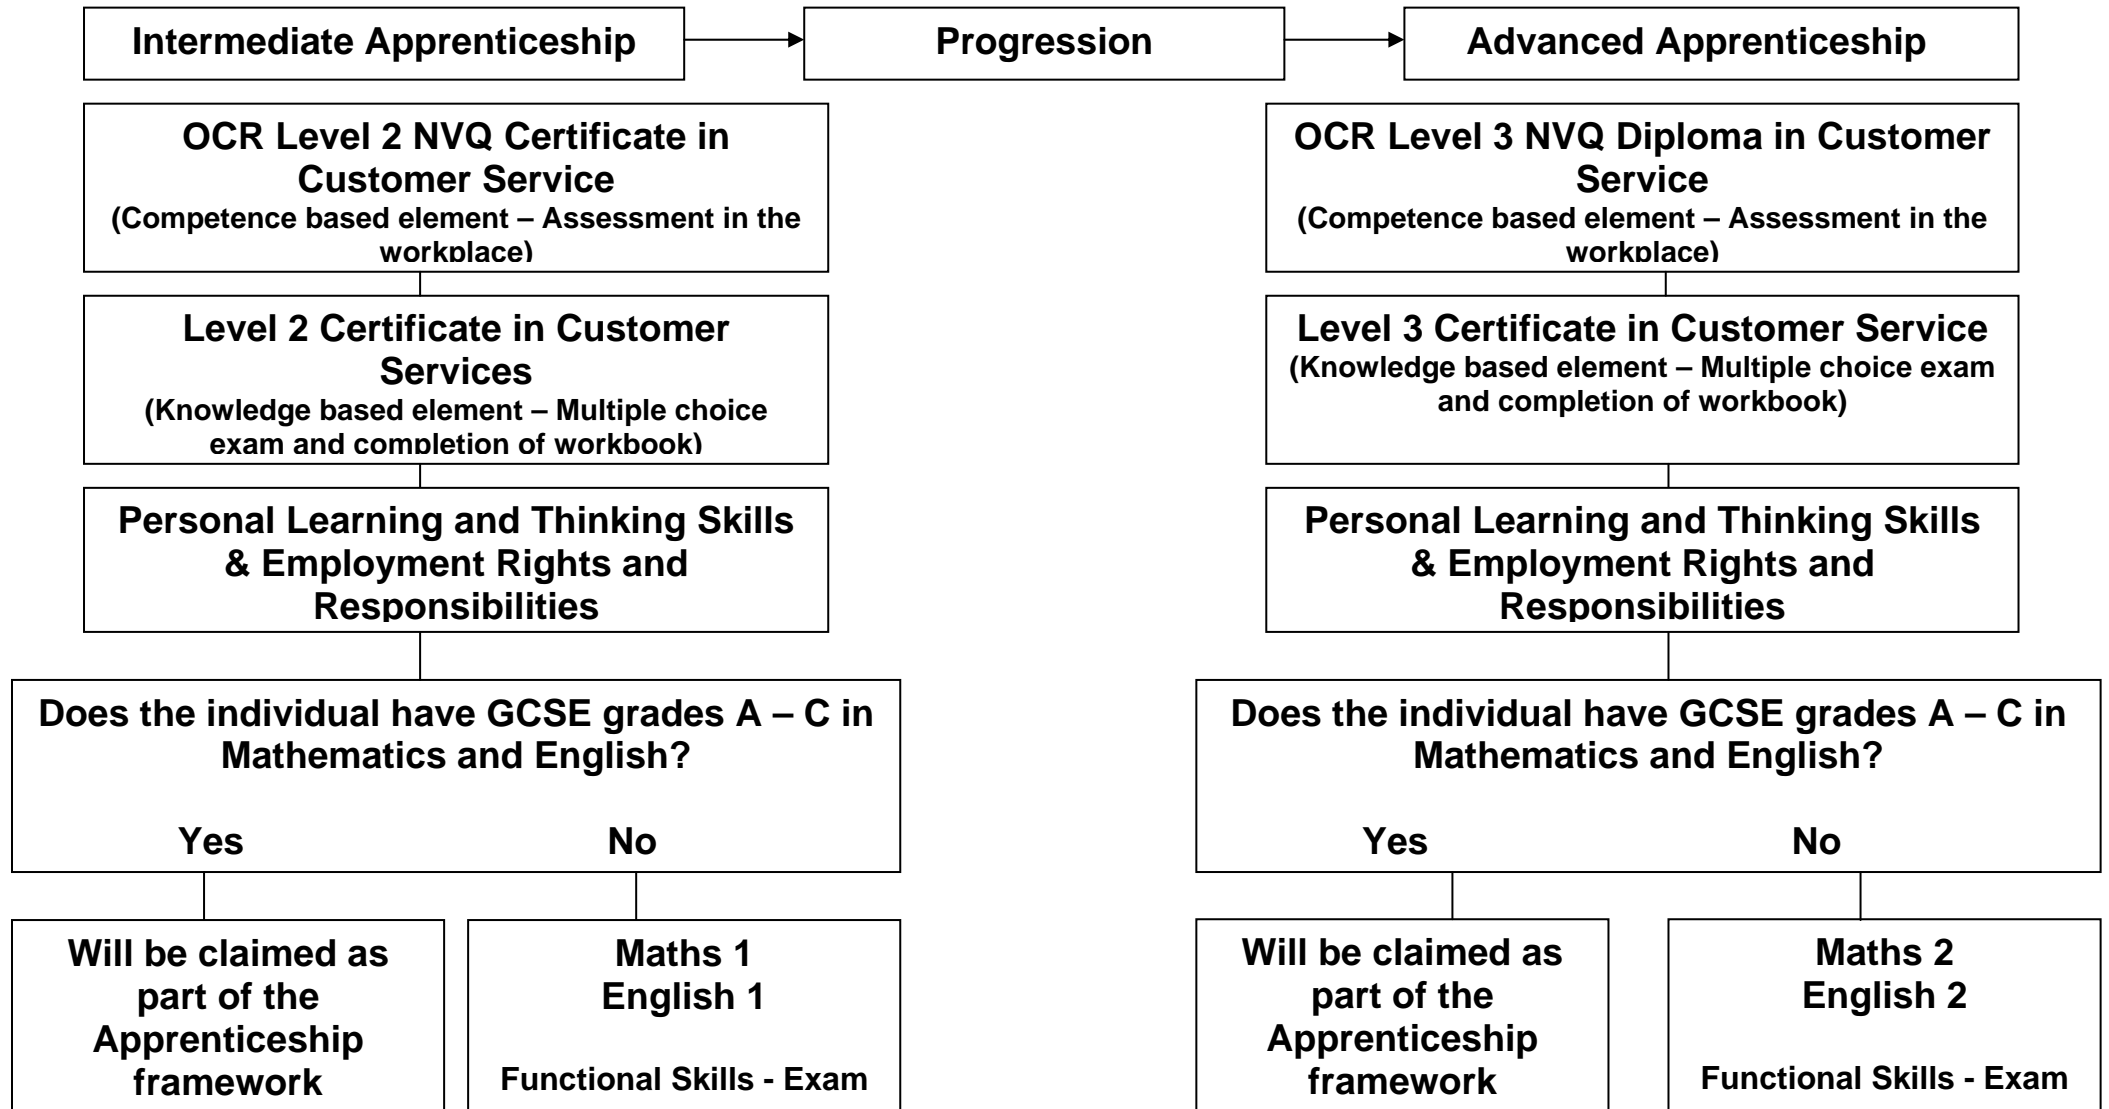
Intermediate Apprenticeship

Progression

Advanced Apprenticeship

OCR Level 2 NVQ Certificate in Customer Service
(Competence based element – Assessment in the workplace)

Level 2 Certificate in Customer Services
(Knowledge based element – Multiple choice exam and completion of workbook)

Personal Learning and Thinking Skills & Employment Rights and Responsibilities

Does the individual have GCSE grades A – C in Mathematics and English?

Yes

No

Will be claimed as part of the Apprenticeship framework

Maths 1
English 1

Functional Skills - Exam

OCR Level 3 NVQ Diploma in Customer Service
(Competence based element – Assessment in the workplace)

Level 3 Certificate in Customer Service
(Knowledge based element – Multiple choice exam and completion of workbook)

Personal Learning and Thinking Skills & Employment Rights and Responsibilities

Does the individual have GCSE grades A – C in Mathematics and English?

Yes

No

Will be claimed as part of the Apprenticeship framework

Maths 2
English 2

Functional Skills - Exam